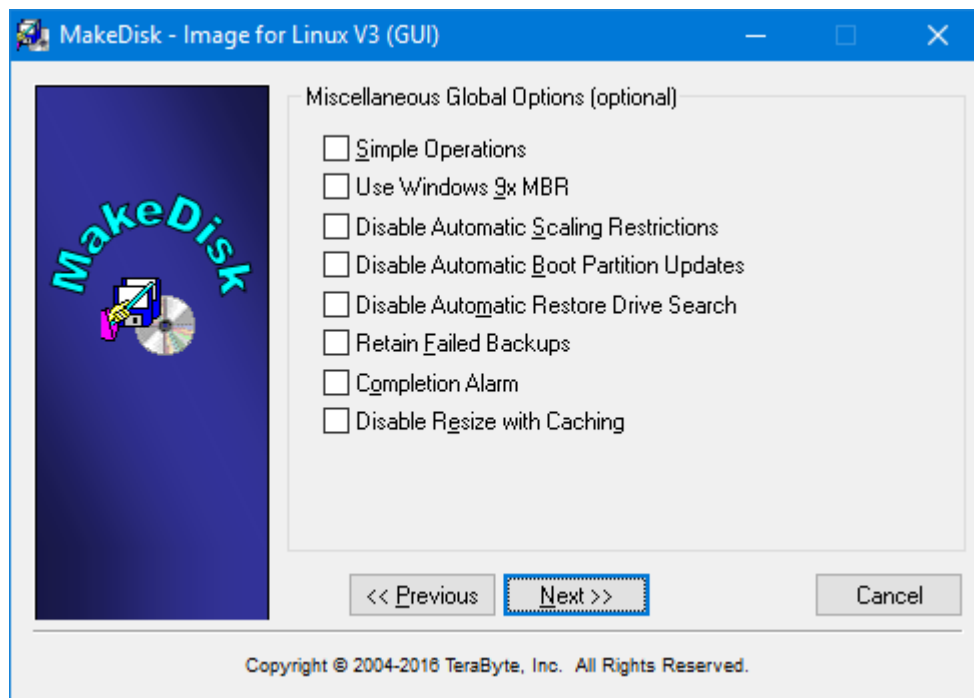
MakeDisk - Image for Linux V3 (GUI)

MakeDisk

Miscellaneous Global Options (optional)

Simple Operations
Use Windows 9x MBR
Disable Automatic Scaling Restrictions
Disable Automatic Boot Partition Updates
Disable Automatic Restore Drive Search
Retain Failed Backups
Completion Alarm
Disable Resize with Caching

<< Previous
Next >>
Cancel

Copyright © 2004-2016 TeraByte, Inc. All Rights Reserved.